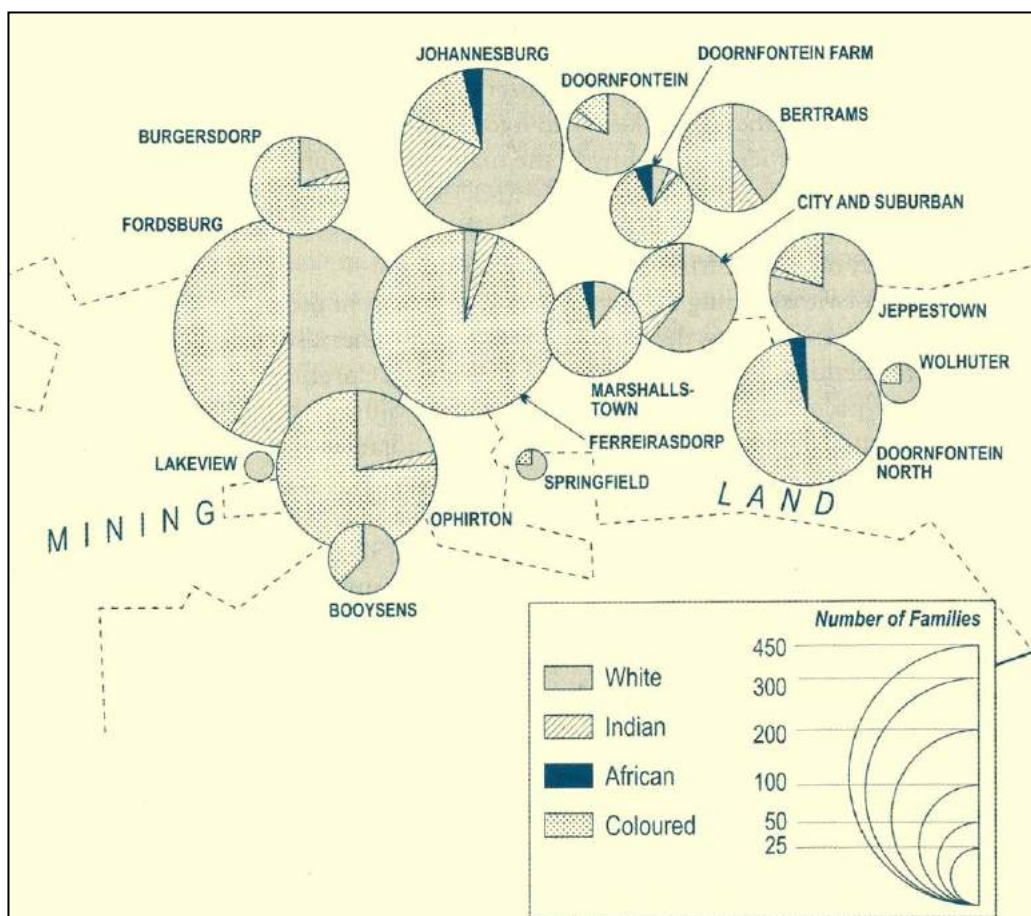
JOHANNESBURG
DOORNFONTEIN
DOORNFONTEIN FARM
BERTRAMS
BURGERSDORP
CITY AND SUBURBAN
FORDSBURG
JEPPESTOWN
WOLHUTER
MARSHALLSTOWN
FERREIRASDORP
DOORNFONTEIN NORTH
LAKEVIEW
SPRINGFIELD
LAND
MINING
OPHIRTON
BOOYSENS

Number of Families
450
300
200
100
50
25

White
Indian
African
Coloured